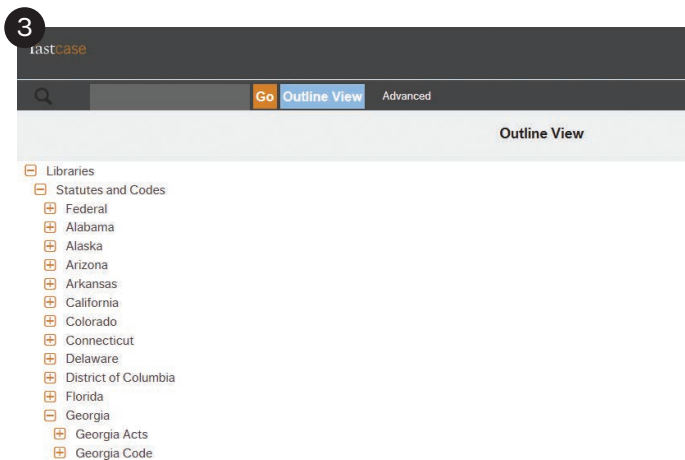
3

fastcase

Go Outline View Advanced

Outline View

Libraries
Statutes and Codes
Federal
Alabama
Alaska
Arizona
Arkansas
California
Colorado
Connecticut
Delaware
District of Columbia
Florida
Georgia
Georgia Acts
Georgia Code